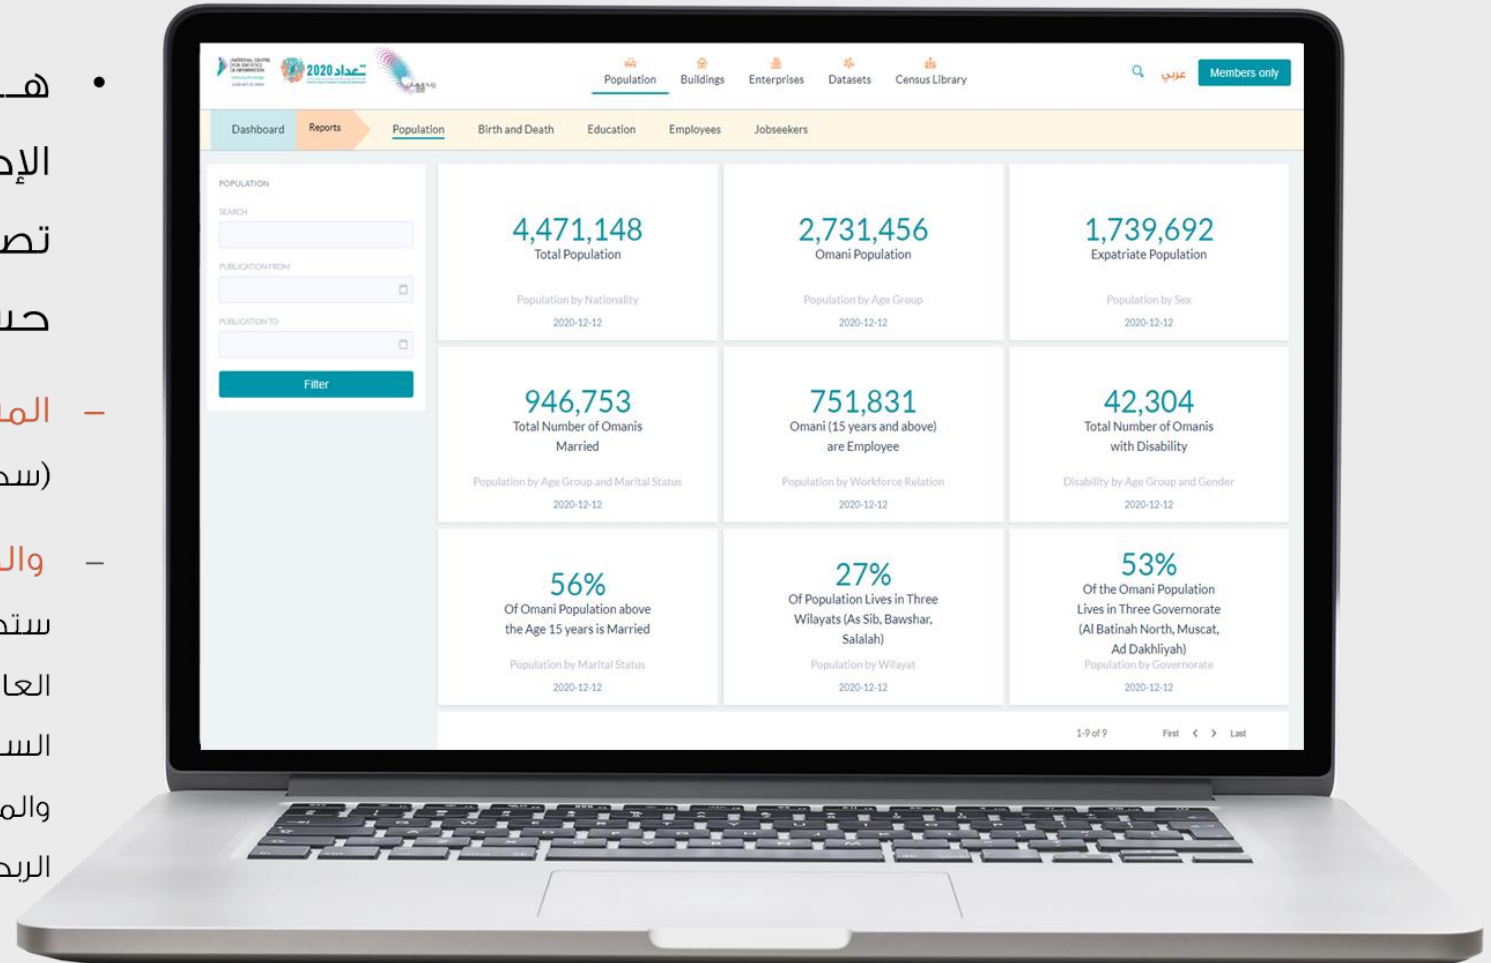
• هـ
الإ
تص
حس
– الم
(سد
– وال
ستد
العا
الس
والم
الرب

2020 تعداد

Population Buildings Enterprises Datasets Census Library

عربي Members only

Dashboard Reports Population Birth and Death Education Employees Jobseekers

POPULATION
SEARCH
PUBLICATION FROM
PUBLICATION TO
Filter

4,471,148
Total Population
Population by Nationality
2020-12-12

2,731,456
Omani Population
Population by Age Group
2020-12-12

1,739,692
Expatriate Population
Population by Sex
2020-12-12

946,753
Total Number of Omanis Married
Population by Age Group and Marital Status
2020-12-12

751,831
Omani (15 years and above) are Employee
Population by Workforce Relation
2020-12-12

42,304
Total Number of Omanis with Disability
Disability by Age Group and Gender
2020-12-12

56%
Of Omani Population above the Age 15 years is Married
Population by Marital Status
2020-12-12

27%
Of Population Lives in Three Wilayats (As Sib, Bawshar, Salalah)
Population by Wilayat
2020-12-12

53%
Of the Omani Population Lives in Three Governorate (Al Batinah North, Muscat, Ad Dakhliyah)
Population by Governorate
2020-12-12

1-9 of 9 First < > Last